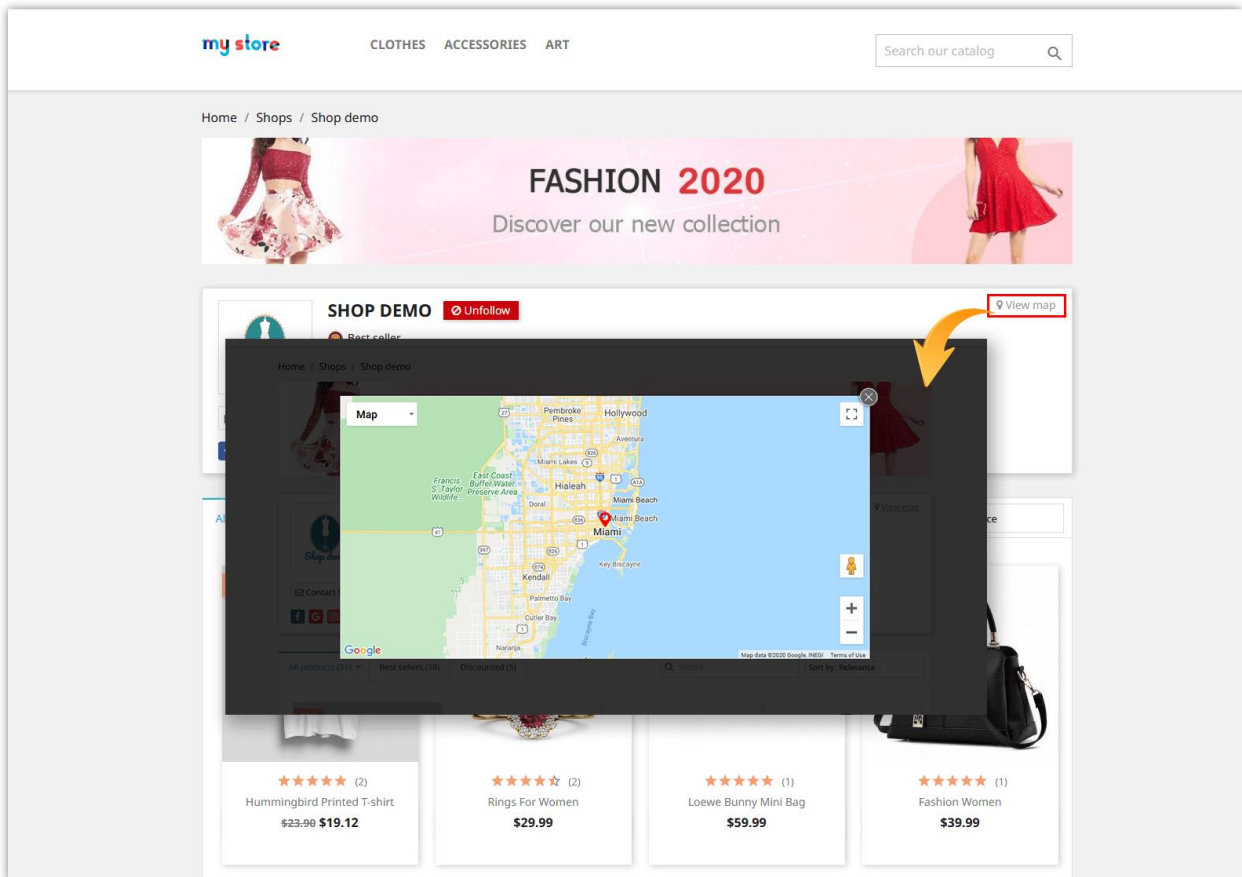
my store

CLOTHES ACCESSORIES ART

Search our catalog

Home / Shops / Shop demo

FASHION 2020
Discover our new collection

SHOP DEMO ⊘ Unfollow

Best seller

View map

Home / Shops / Shop demo

Map

Pembroke Pines
Hollywood
Aventura
Miami Lakes
Francis S. Taylor Wildlife
East Coast Buffer Water Preserve Area
Hialeah
Miami Beach
Doral
Miami Beach
Miami
Key Biscayne
Kendall
Palmetto Bay
Cutler Bay
Naranja

Google
Map data ©2020 Google, INEGI Terms of Use

All products (21) Best sellers (18) Discounted (5) Sort by: Relevance

★★★★★ (2)
Hummingbird Printed T-shirt
~~$23.90~~ $19.12

★★★★☆ (2)
Rings For Women
$29.99

★★★★★ (1)
Loewe Bunny Mini Bag
$59.99

★★★★★ (1)
Fashion Women
$39.99